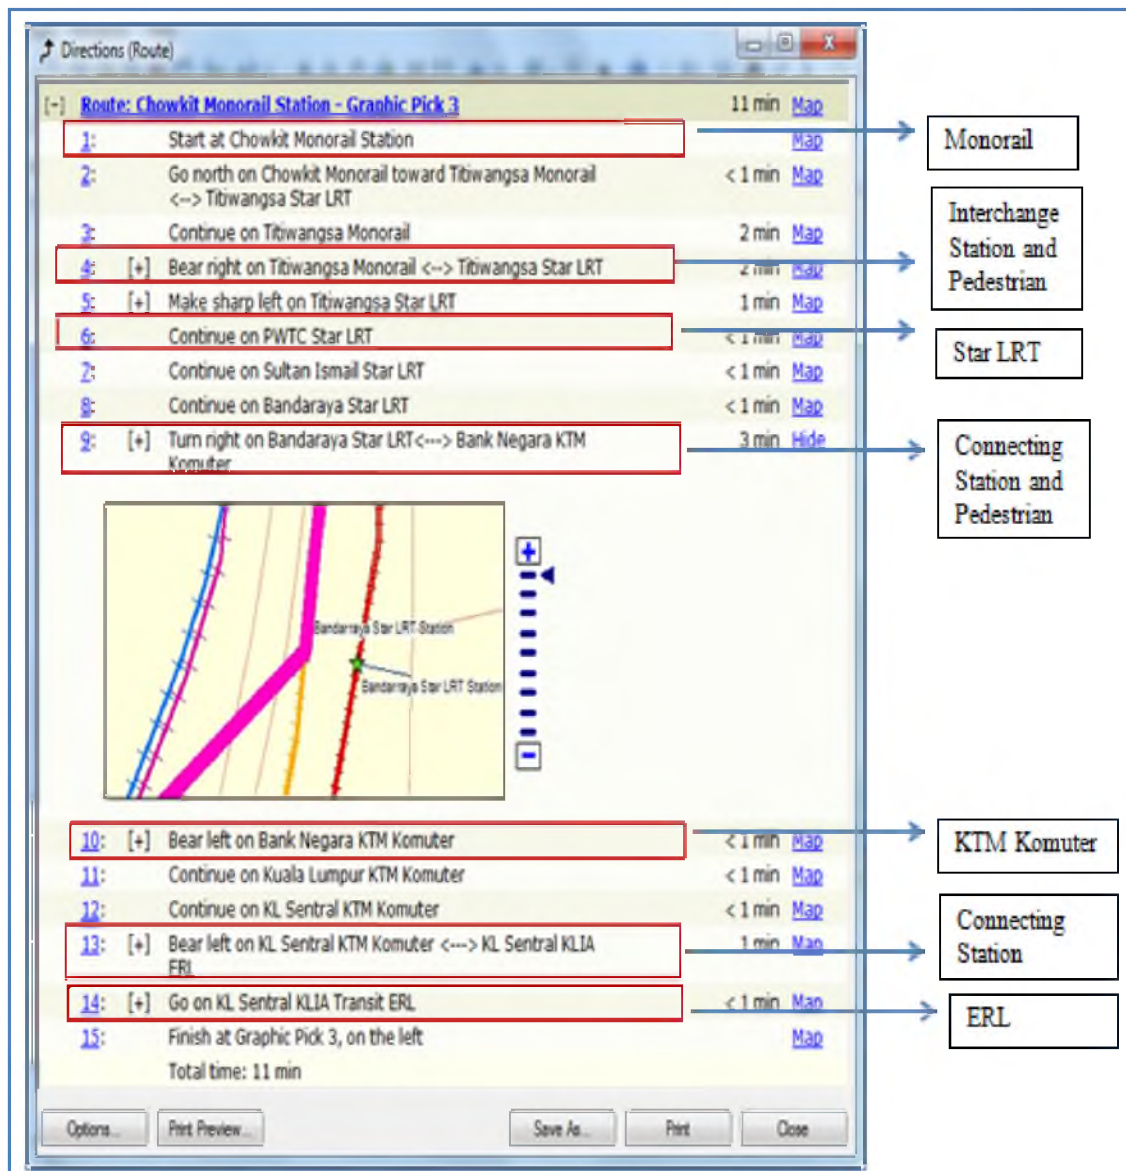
Directions (Route)

[-] Route: Chowkit Monorail Station - Graphic Pick 3 11 min Map

1: Start at Chowkit Monorail Station Map

2: Go north on Chowkit Monorail toward Titiwangsa Monorail <--> Titiwangsa Star LRT < 1 min Map

3: Continue on Titiwangsa Monorail 2 min Map

4: [+] Bear right on Titiwangsa Monorail <--> Titiwangsa Star LRT 2 min Map

5: [+] Make sharp left on Titiwangsa Star LRT 1 min Map

6: Continue on PWTC Star LRT < 1 min Map

7: Continue on Sultan Ismail Star LRT < 1 min Map

8: Continue on Bandaraya Star LRT < 1 min Map

9: [+] Turn right on Bandaraya Star LRT<---> Bank Negara KTM Komuter 3 min Hide

Bandaraya Star LRT Station

Bandaraya Star LRT Station

10: [+] Bear left on Bank Negara KTM Komuter < 1 min Map

11: Continue on Kuala Lumpur KTM Komuter < 1 min Map

12: Continue on KL Sentral KTM Komuter < 1 min Map

13: [+] Bear left on KL Sentral KTM Komuter <---> KL Sentral KLIA ERL 1 min Map

14: [+] Go on KL Sentral KLIA Transit ERL < 1 min Map

15: Finish at Graphic Pick 3, on the left Map

Total time: 11 min

Options... Print Preview... Save As... Print Close

Monorail

Interchange Station and Pedestrian

Star LRT

Connecting Station and Pedestrian

KTM Komuter

Connecting Station

ERL